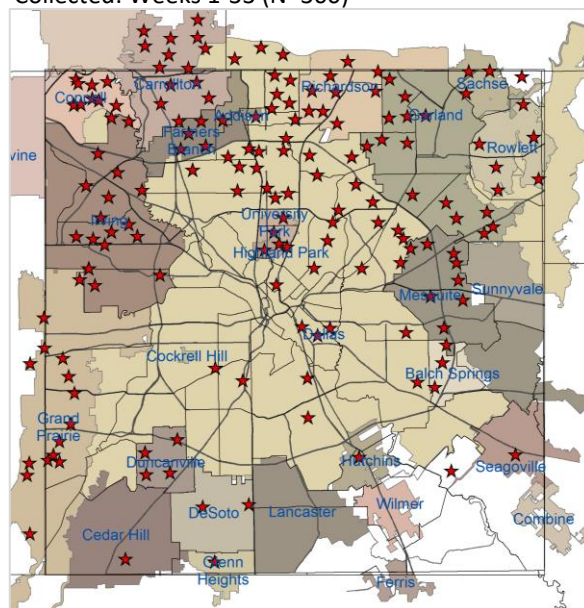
Collected: Weeks 1-33 (N=360)

Coppell
Carrollton
Richardson
Sachse
Addison
Garland
Farmers Branch
Rowlett
vine
Irving
University Park
Highland Park
Mesquite
Sunnyvale
Dallas
Cockrell Hill
Balch Springs
Grand Prairie
Duncanville
Hutchins
Seagoville
DeSoto
Lancaster
Wilmer
Combine
Cedar Hill
Glenn Heights
Ferris